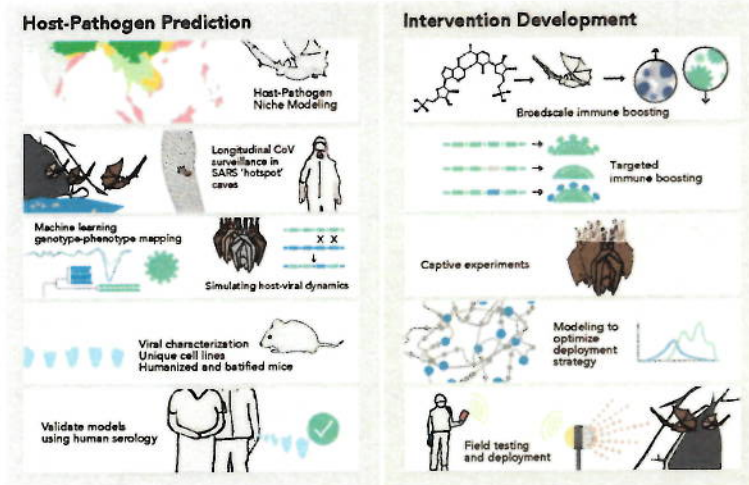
Host-Pathogen Prediction

Host-Pathogen Niche Modeling

Longitudinal CoV surveillance in SARS 'hotspot' caves

Machine learning genotype-phenotype mapping

Simulating host-viral dynamics

Viral characterization
Unique cell lines
Humanized and batified mice

Validate models using human serology

Intervention Development

Broadscale immune boosting

Targeted immune boosting

Captive experiments

Modeling to optimize deployment strategy

Field testing and deployment